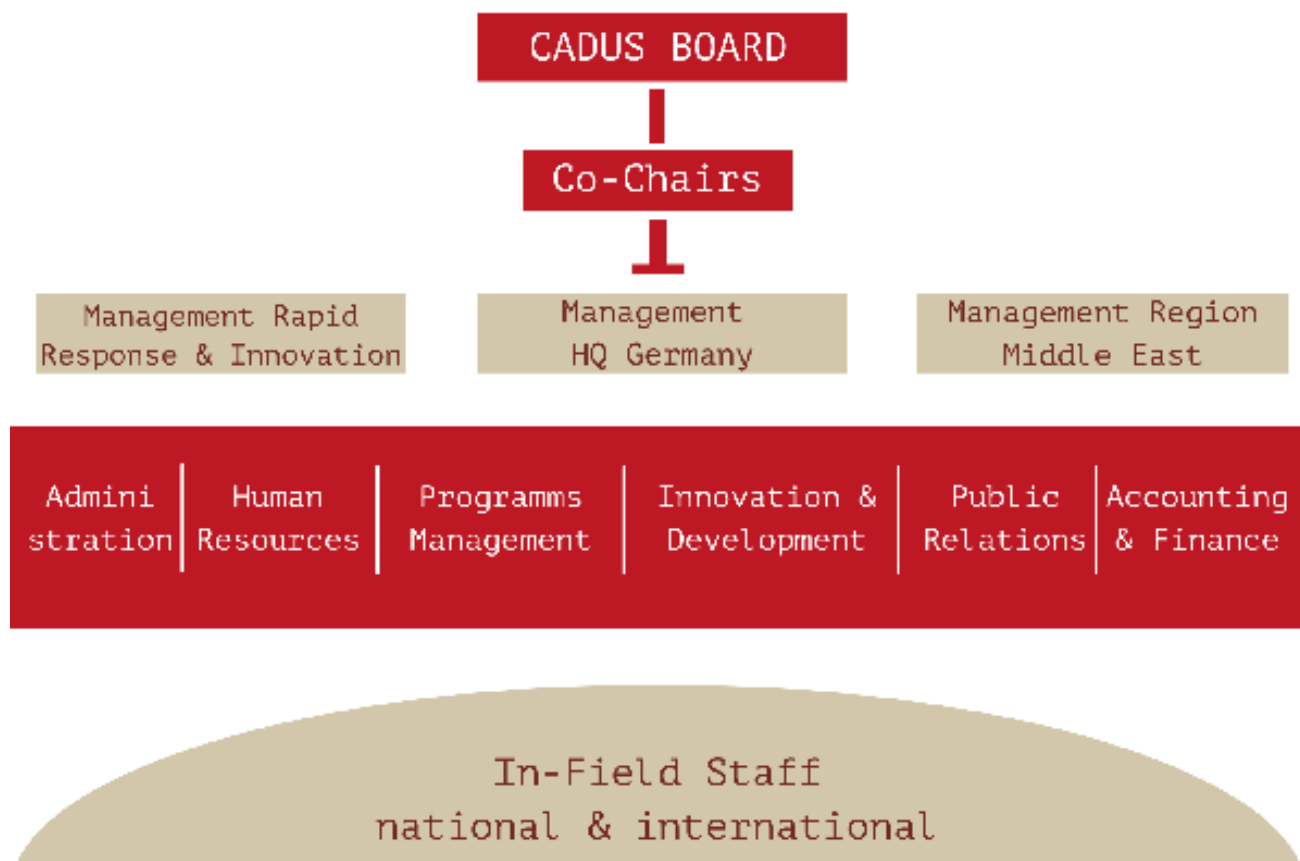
CADUS BOARD

Co-Chairs

Management Rapid Response & Innovation

Management HQ Germany

Management Region Middle East

Admini stration

Human Resources

Programms Management

Innovation & Development

Public Relations

Accounting & Finance

In-Field Staff national & international